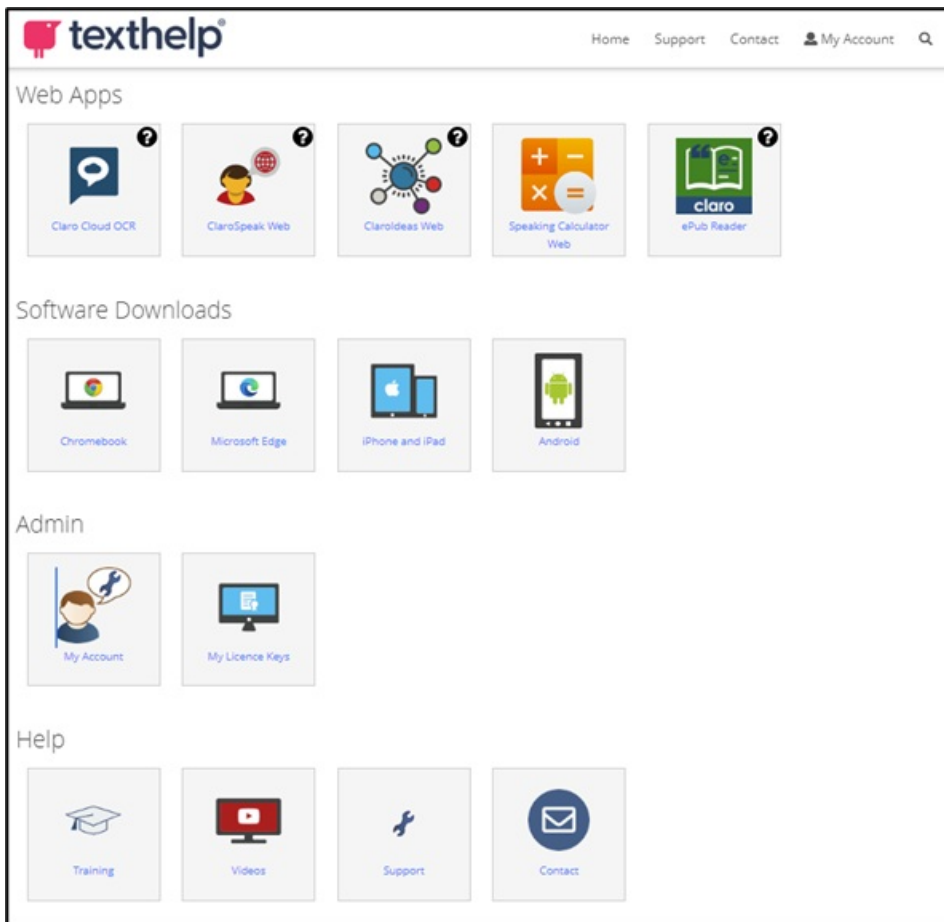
texthelp®

Home Support Contact My Account

Web Apps

Claro Cloud OCR

ClaroSpeak Web

ClaroIdeas Web

Speaking Calculator Web

claro

ePub Reader

Software Downloads

Chromebook

Microsoft Edge

iPhone and iPad

Android

Admin

My Account

My Licence Keys

Help

Training

Videos

Support

Contact